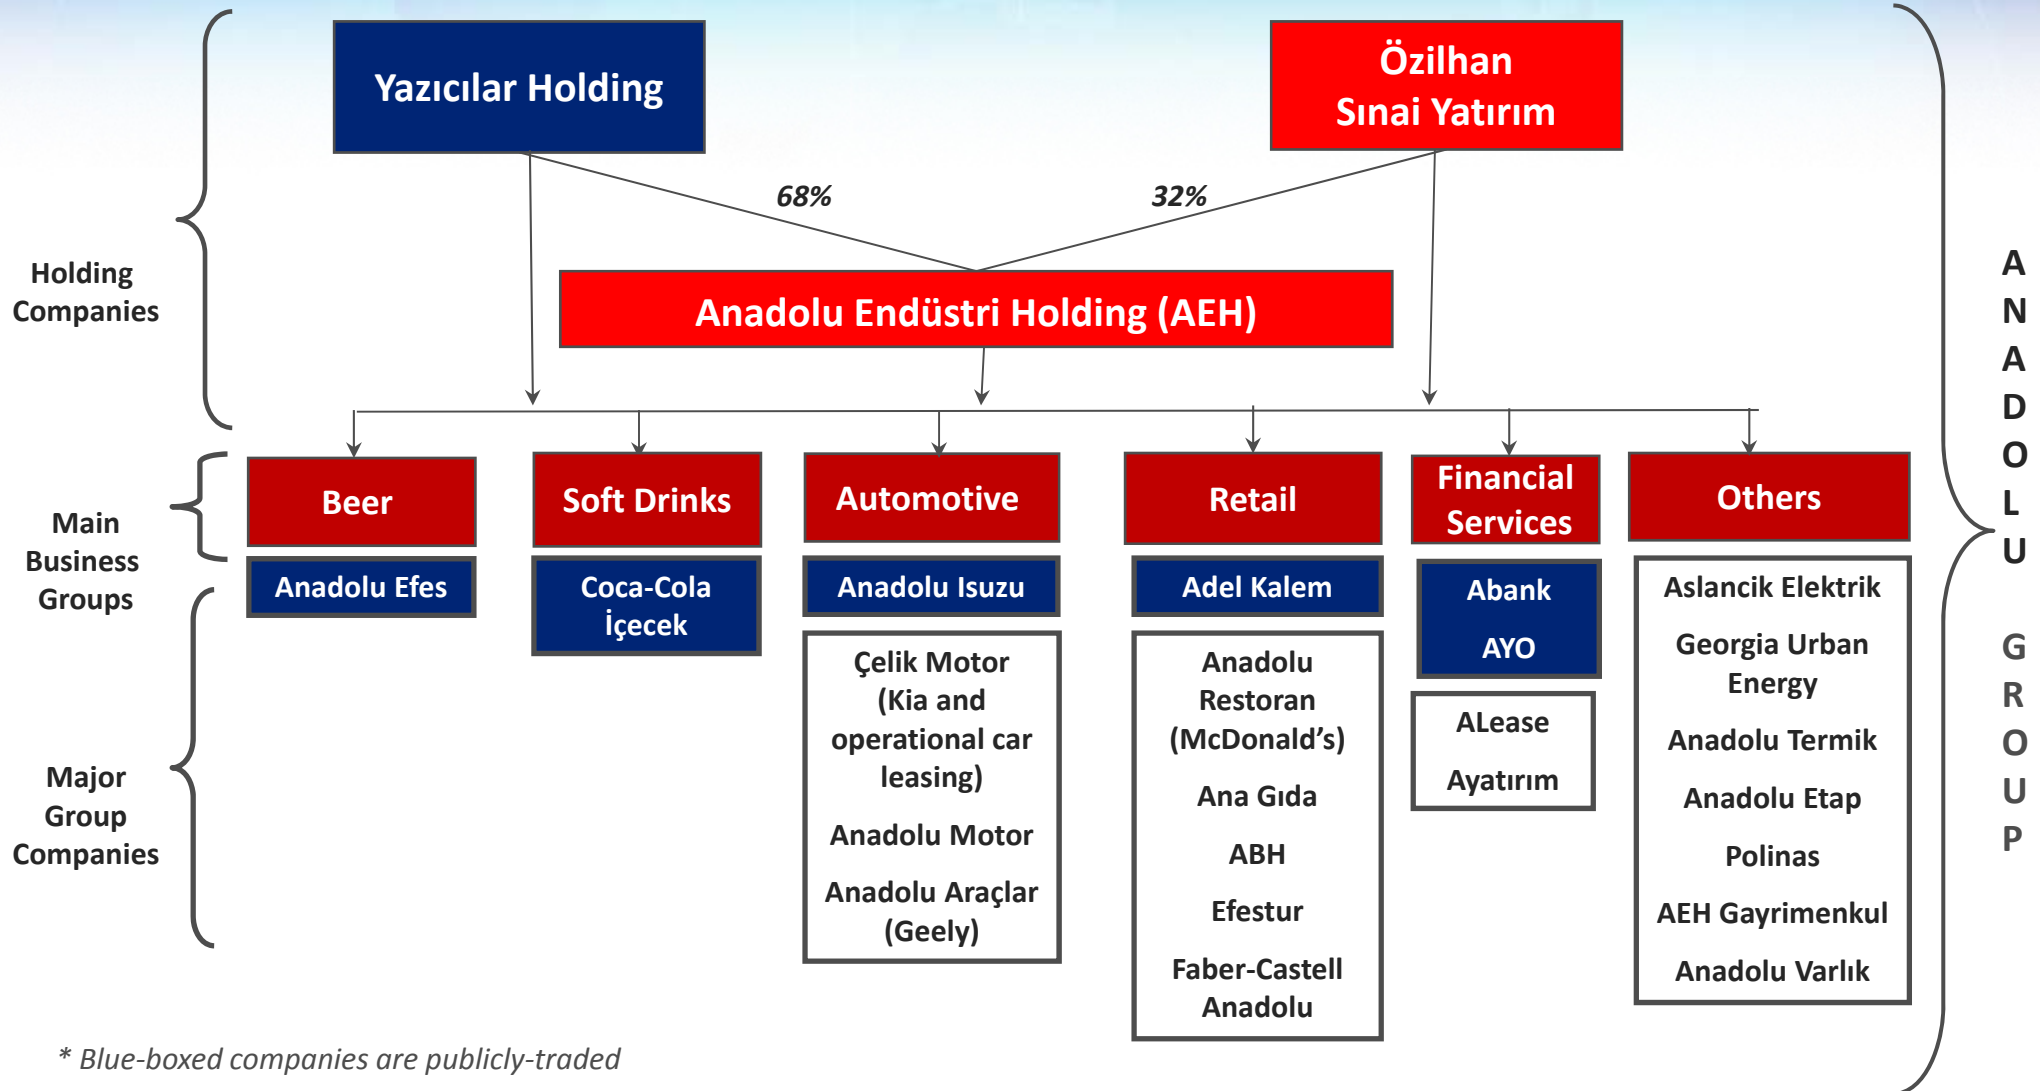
Yazıcılar Holding

Özilhan Sınai Yatırım

68%

32%

Holding Companies

Anadolu Endüstri Holding (AEH)

Main Business Groups

Beer

Soft Drinks

Automotive

Retail

Financial Services

Others

Anadolu Efes

Coca-Cola İçecek

Anadolu Isuzu

Adel Kalem

Abank

AYO

Aslancik Elektrik

Georgia Urban Energy

Anadolu Termik

Anadolu Etap

Polinas

AEH Gayrimenkul

Anadolu Varlık

Major Group Companies

Çelik Motor (Kia and operational car leasing)

Anadolu Motor

Anadolu Araçlar (Geely)

Anadolu Restoran (McDonald's)

Ana Gıda

ABH

Efestur

Faber-Castell Anadolu

ALease

Ayatırım

ANADOLU GROUP

* Blue-boxed companies are publicly-traded